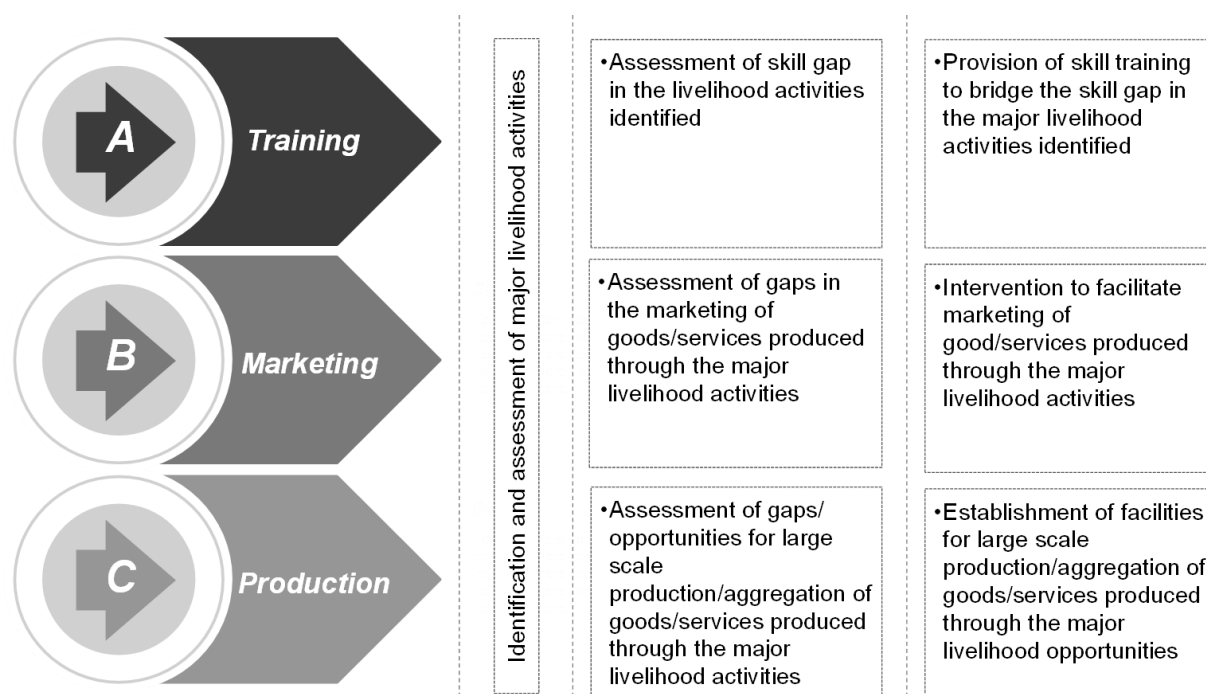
A Training

B Marketing

C Production

Identification and assessment of major livelihood activities

•Assessment of skill gap in the livelihood activities identified

•Provision of skill training to bridge the skill gap in the major livelihood activities identified

•Assessment of gaps in the marketing of goods/services produced through the major livelihood activities

•Intervention to facilitate marketing of good/services produced through the major livelihood activities

•Assessment of gaps/ opportunities for large scale production/aggregation of goods/services produced through the major livelihood activities

•Establishment of facilities for large scale production/aggregation of goods/services produced through the major livelihood opportunities